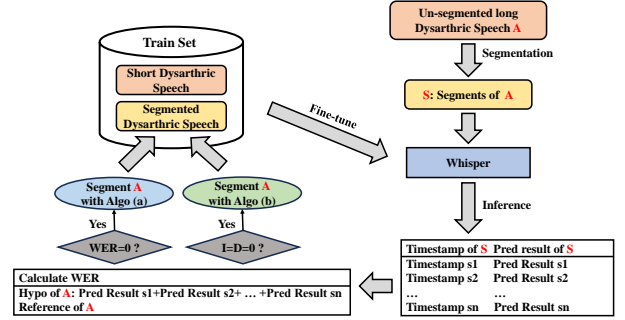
Un-segmented long Dysarthric Speech A

Segmentation

S: Segments of A

Train Set

Short Dysarthric Speech

Segmented Dysarthric Speech

Fine-tune

Whisper

Inference

Segment A with Algo (a)

Segment A with Algo (b)

Yes

Yes

WER=0 ?

I=D=0 ?

| Timestamp of S | Pred result of S |
|---|---|
| Timestamp s1 | Pred Result s1 |
| Timestamp s2 | Pred Result s2 |
| … | … |
| Timestamp sn | Pred Result sn |

Calculate WER
Hypo of A: Pred Result s1+Pred Result s2+ … +Pred Result sn
Reference of A